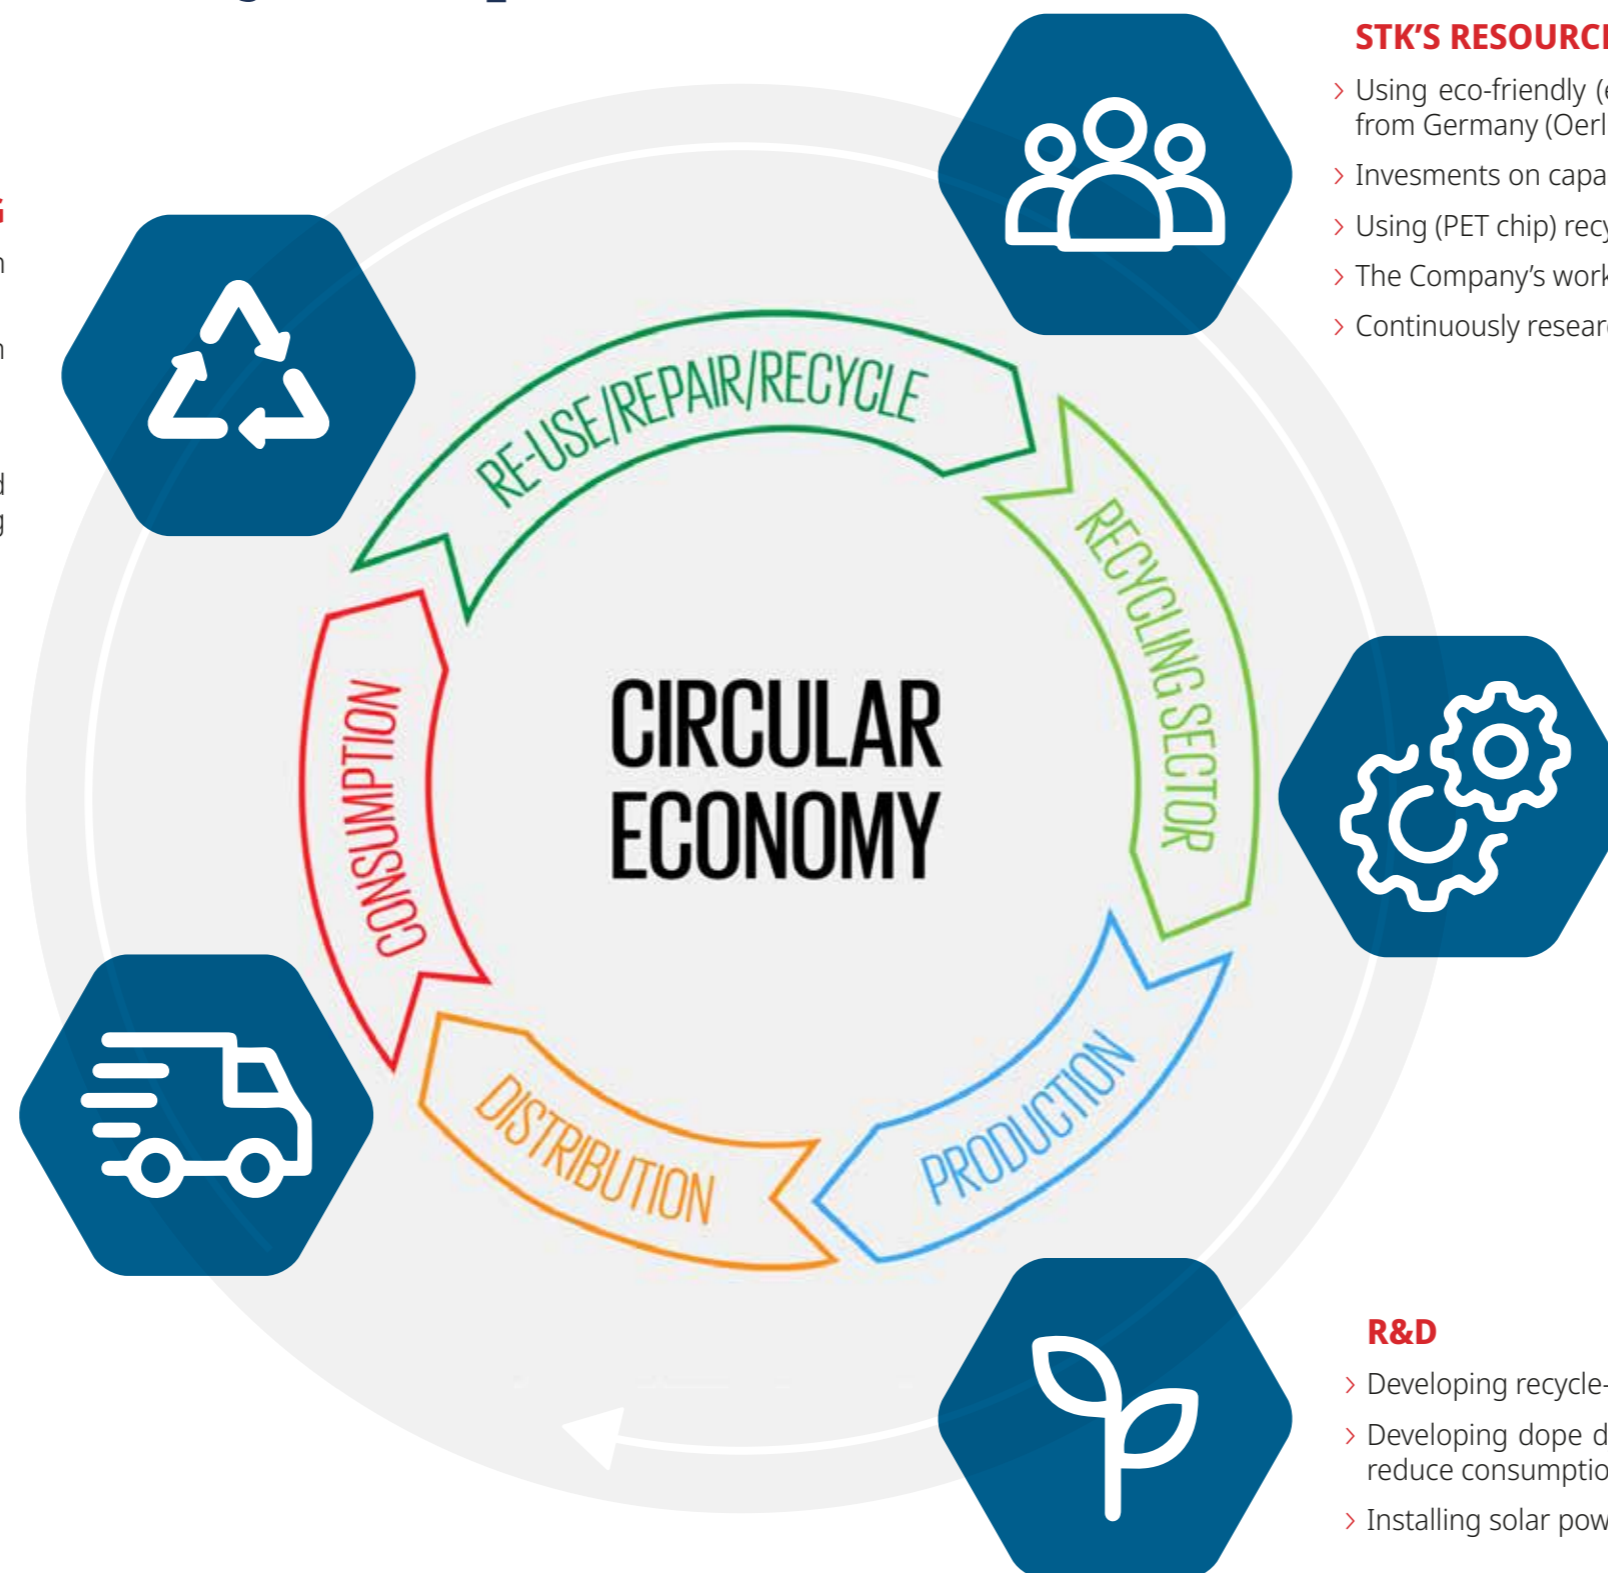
STK'S RESOURC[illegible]

› Using eco-friendly ([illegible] from Germany (Oerl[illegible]

› Invesments on capa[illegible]

› Using (PET chip) rec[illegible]

› The Company's work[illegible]

› Continuously resear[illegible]

RE-USE/REPAIR/RECYCLE

RECYCLING SECTOR

PRODUCTION

DISTRIBUTION

CONSUMPTION

CIRCULAR ECONOMY

R&D

› Developing recycle-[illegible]

› Developing dope d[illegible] reduce consumptio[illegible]

› Installing solar pow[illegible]